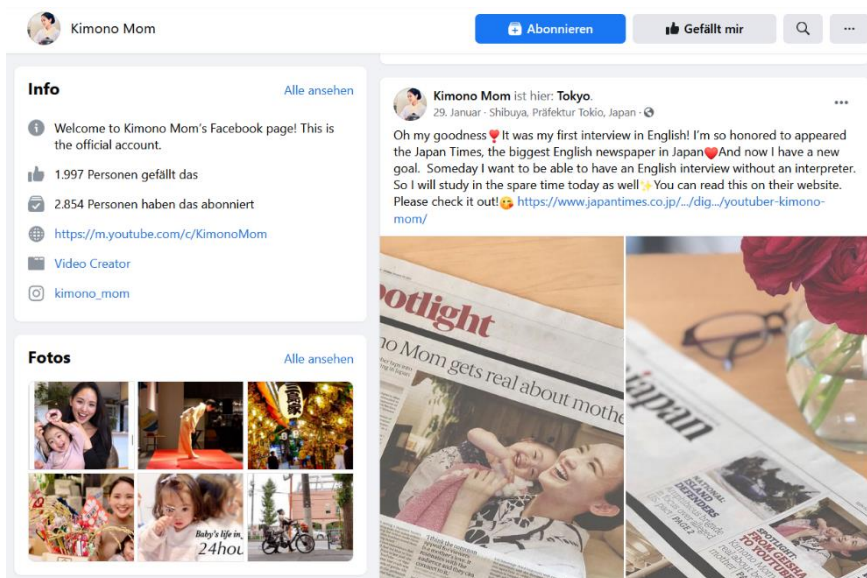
Kimono Mom

Abonnieren

Gefällt mir

...

Info

Alle ansehen

Welcome to Kimono Mom's Facebook page! This is the official account.

1.997 Personen gefällt das

2.854 Personen haben das abonniert

https://m.youtube.com/c/KimonoMom

Video Creator

kimono_mom

Fotos

Alle ansehen

Baby's life in 24hou

Kimono Mom ist hier: Tokyo.
29. Januar · Shibuya, Präfektur Tokio, Japan ·

...

Oh my goodness❣️It was my first interview in English! I'm so honored to appeared the Japan Times, the biggest English newspaper in Japan❤️And now I have a new goal. Someday I want to be able to have an English interview without an interpreter. So I will study in the spare time today as well✨You can read this on their website. Please check it out!😘 https://www.japantimes.co.jp/.../dig.../youtuber-kimono-mom/

potlight

no Mom gets real about mothe

Japan

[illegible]